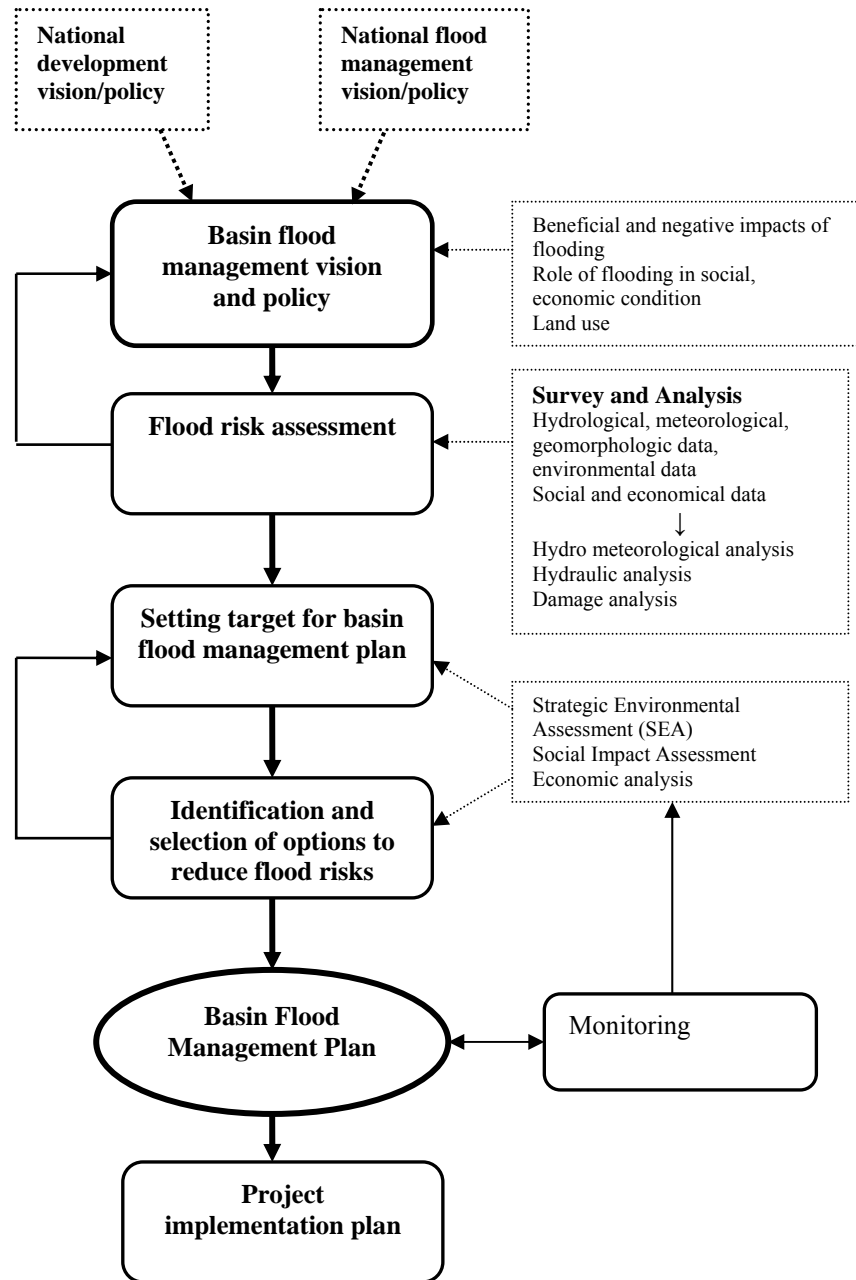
National development vision/policy

National flood management vision/policy

Basin flood management vision and policy

Beneficial and negative impacts of flooding
Role of flooding in social, economic condition
Land use

Flood risk assessment

Survey and Analysis
Hydrological, meteorological, geomorphologic data, environmental data
Social and economical data
↓
Hydro meteorological analysis
Hydraulic analysis
Damage analysis

Setting target for basin flood management plan

Strategic Environmental Assessment (SEA)
Social Impact Assessment
Economic analysis

Identification and selection of options to reduce flood risks

Basin Flood Management Plan

Monitoring

Project implementation plan